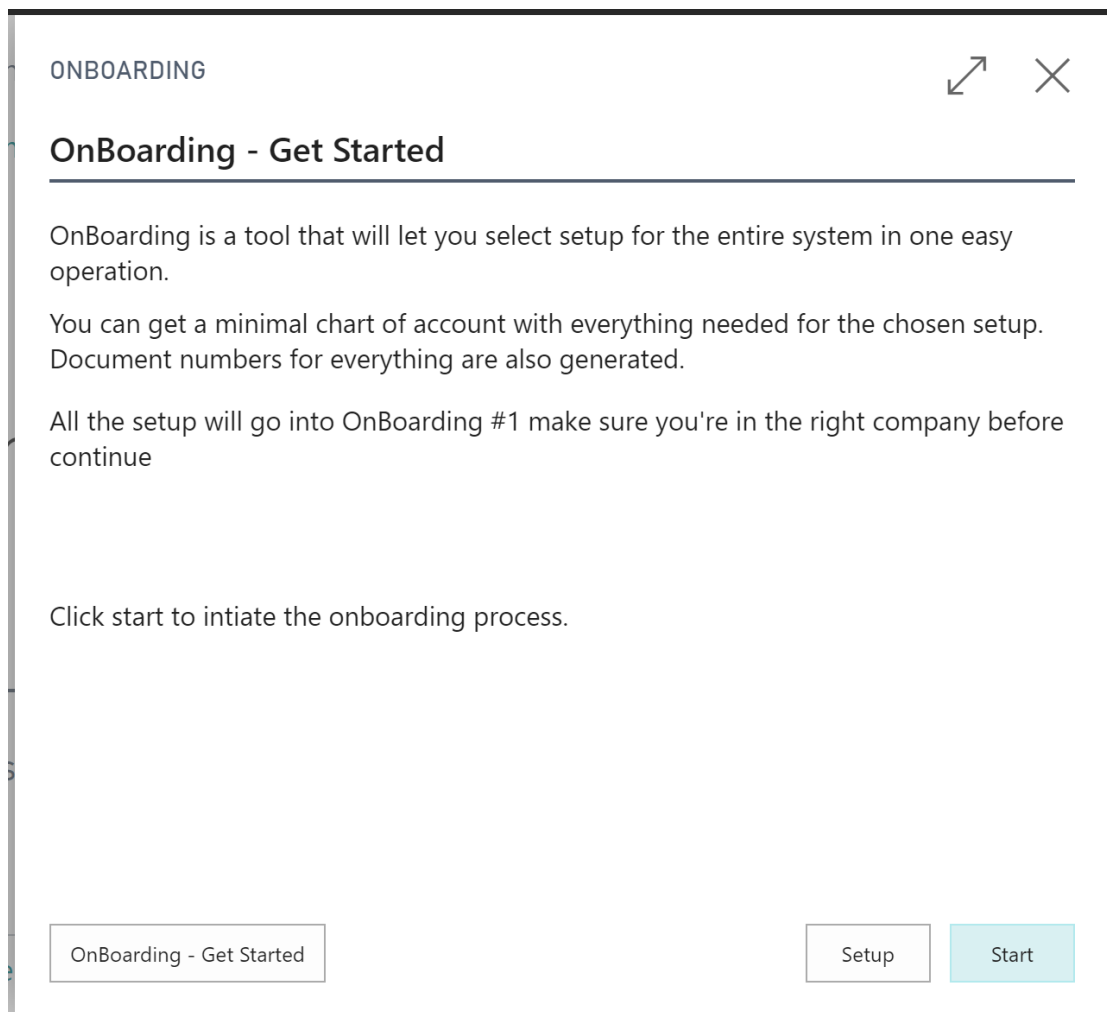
ONBOARDING

OnBoarding - Get Started

OnBoarding is a tool that will let you select setup for the entire system in one easy operation.

You can get a minimal chart of account with everything needed for the chosen setup. Document numbers for everything are also generated.

All the setup will go into OnBoarding #1 make sure you're in the right company before continue

Click start to intiate the onboarding process.

OnBoarding - Get Started

Setup

Start